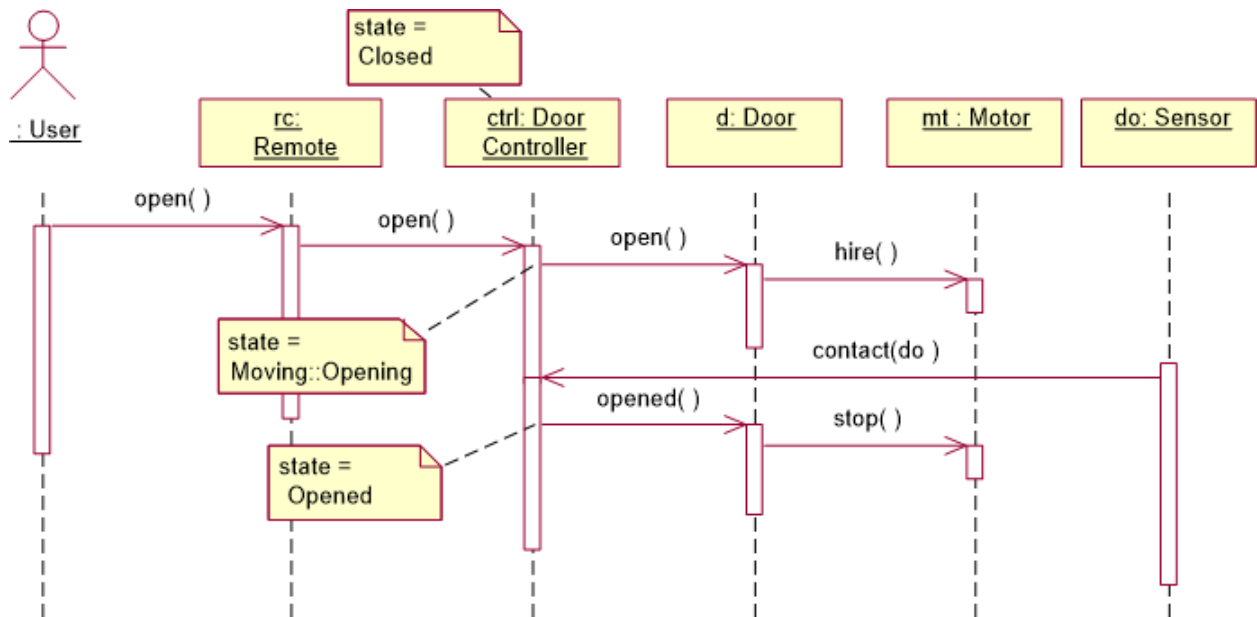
state = Closed

: User

rc: Remote

ctrl: Door Controller

d: Door

mt : Motor

do: Sensor

open( )

open( )

open( )

hire( )

state = Moving::Opening

contact(do )

opened( )

stop( )

state = Opened